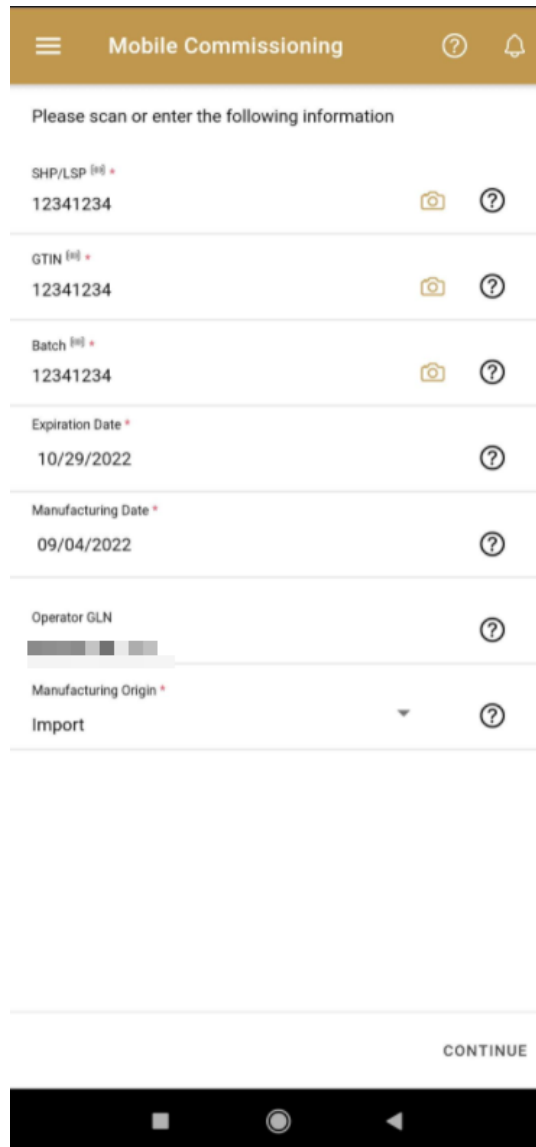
Mobile Commissioning

Please scan or enter the following information

SHP/LSP (01) *
12341234

GTIN (01) *
12341234

Batch (10) *
12341234

Expiration Date *
10/29/2022

Manufacturing Date *
09/04/2022

Operator GLN
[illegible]

Manufacturing Origin *
Import

CONTINUE